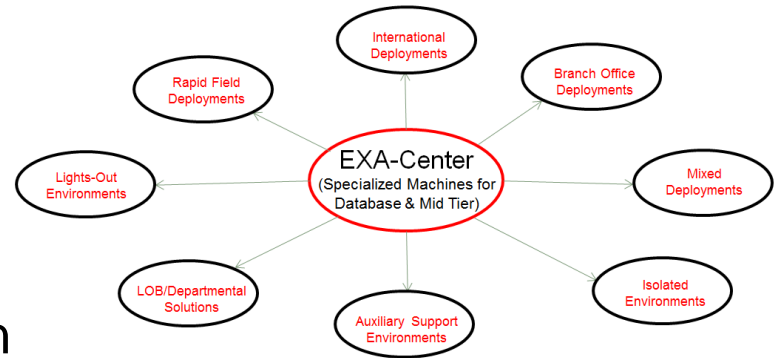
EXA-Center
(Specialized Machines for Database & Mid Tier)

International Deployments

Branch Office Deployments

Mixed Deployments

Isolated Environments

Auxiliary Support Environments

LOB/Departmental Solutions

Lights-Out Environments

Rapid Field Deployments

n